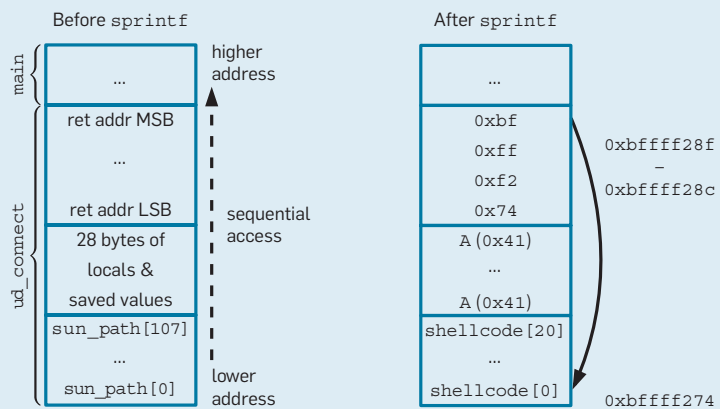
Before sprintf

After sprintf

main

ud_connect

...

ret addr MSB

...

ret addr LSB

28 bytes of locals & saved values

sun_path[107]

...

sun_path[0]

higher address

sequential access

lower address

...

0xbf

0xff

0xf2

0x74

A (0x41)

...

A (0x41)

shellcode[20]

...

shellcode[0]

0xbffff28f
–
0xbffff28c

0xbffff274